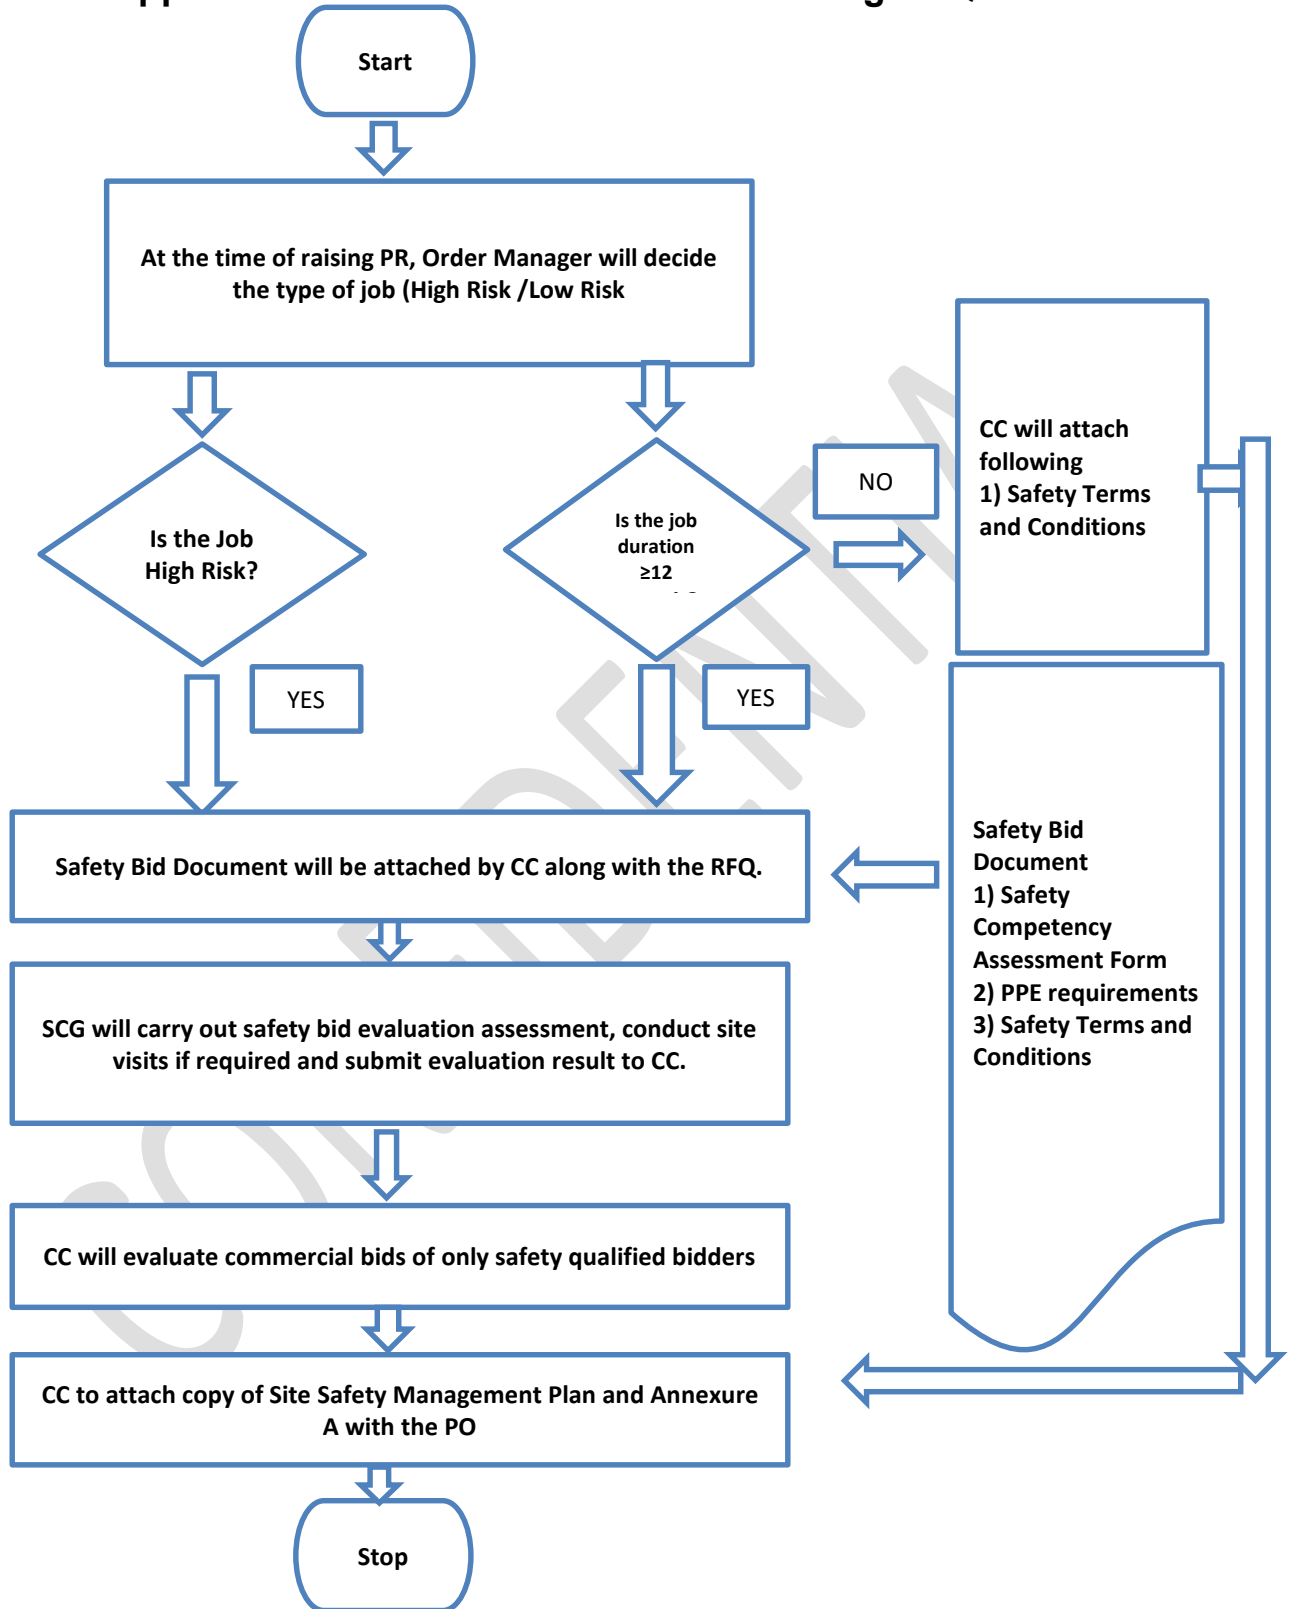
Start

At the time of raising PR, Order Manager will decide the type of job (High Risk /Low Risk

Is the Job High Risk?

Is the job duration ≥12 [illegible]

NO

CC will attach following
1) Safety Terms and Conditions

YES

YES

Safety Bid Document will be attached by CC along with the RFQ.

Safety Bid Document
1) Safety Competency Assessment Form
2) PPE requirements
3) Safety Terms and Conditions

SCG will carry out safety bid evaluation assessment, conduct site visits if required and submit evaluation result to CC.

CC will evaluate commercial bids of only safety qualified bidders

CC to attach copy of Site Safety Management Plan and Annexure A with the PO

Stop